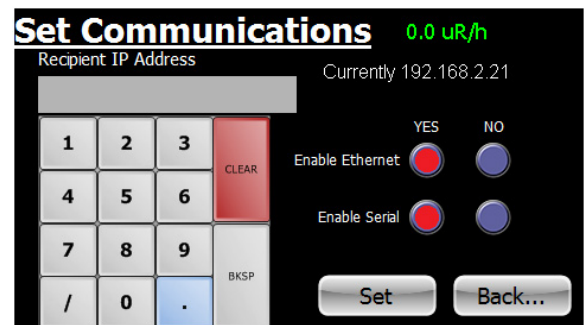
Set Communications 0.0 uR/h

Recipient IP Address

Currently 192.168.2.21

| 1 | 2 | 3 | CLEAR |
|---|---|---|---|
| 4 | 5 | 6 | |
| 7 | 8 | 9 | BKSP |
| / | 0 | . | |

YES NO

Enable Ethernet

Enable Serial

Set

Back...